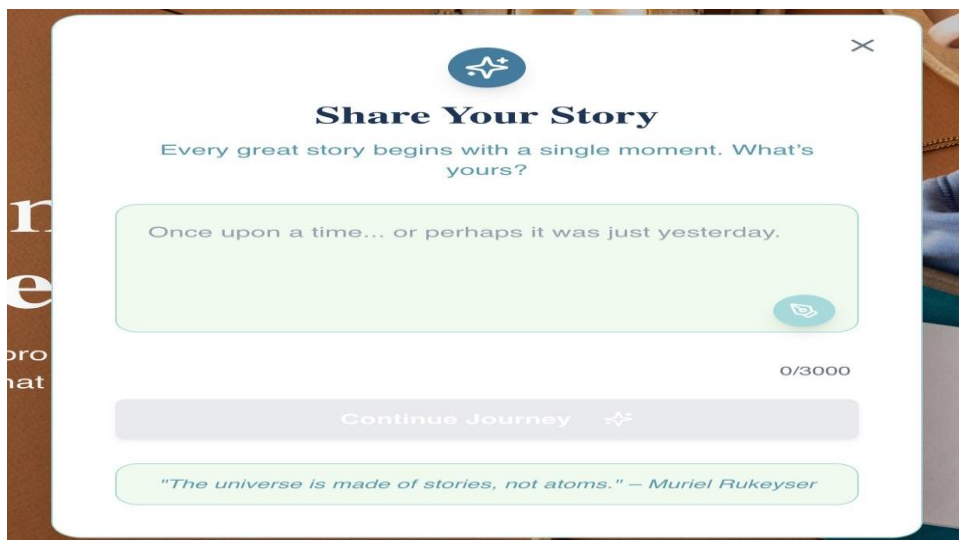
Share Your Story

Every great story begins with a single moment. What's yours?

Once upon a time... or perhaps it was just yesterday.

0/3000

Continue Journey

"The universe is made of stories, not atoms." – Muriel Rukeyser